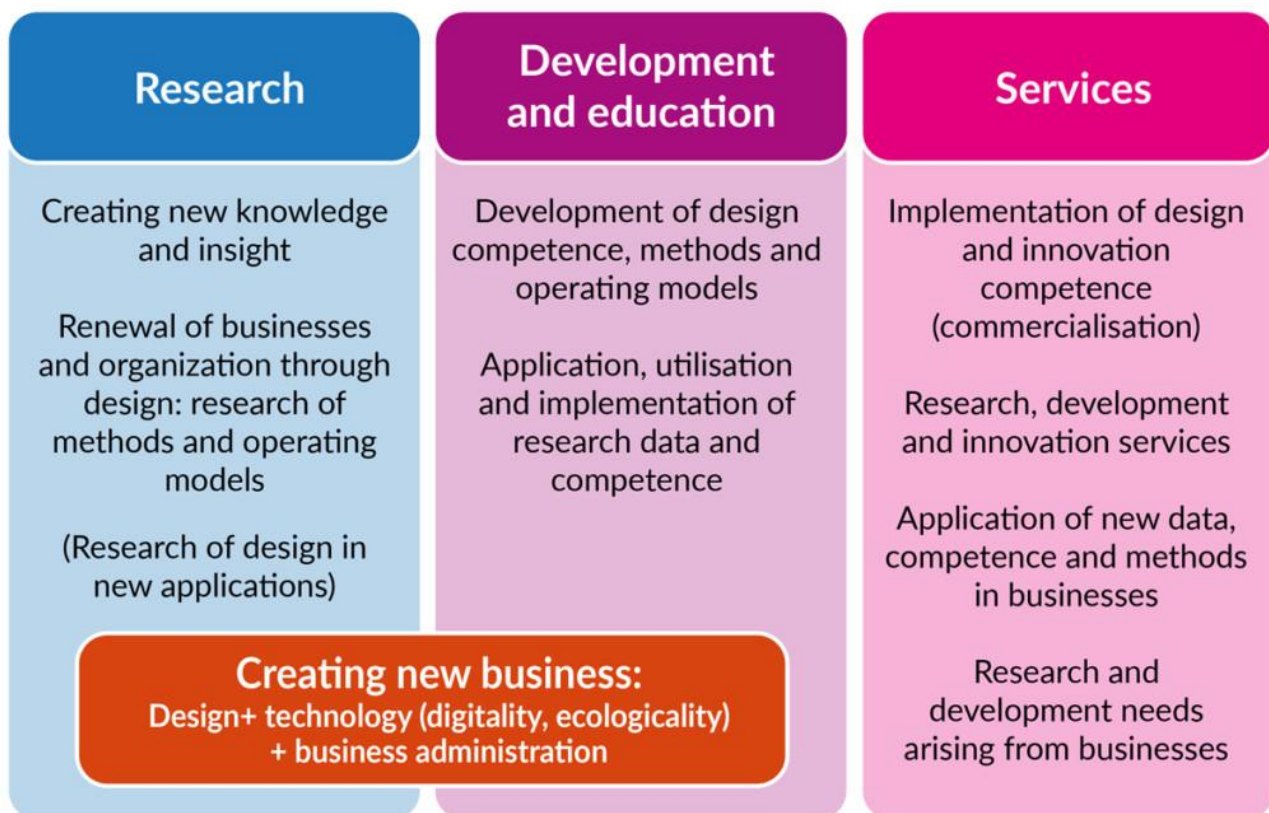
Research

Creating new knowledge and insight

Renewal of businesses and organization through design: research of methods and operating models

(Research of design in new applications)

Development and education

Development of design competence, methods and operating models

Application, utilisation and implementation of research data and competence

Services

Implementation of design and innovation competence (commercialisation)

Research, development and innovation services

Application of new data, competence and methods in businesses

Research and development needs arising from businesses

Creating new business:
Design+ technology (digitality, ecologicality) + business administration